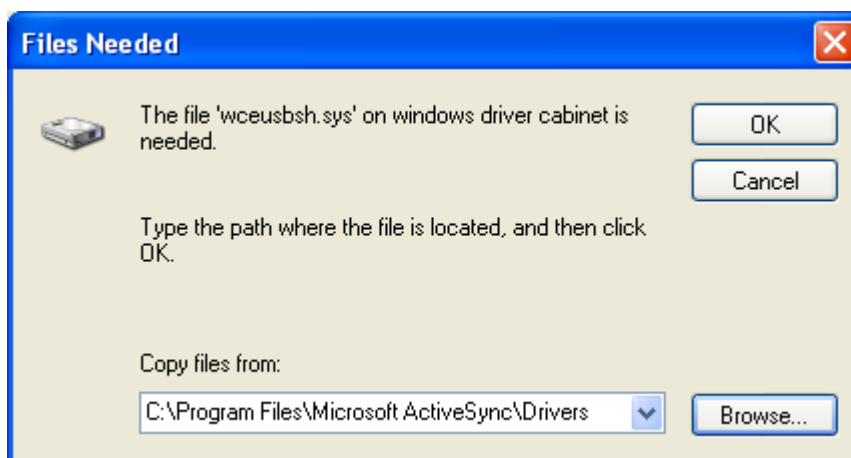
Files Needed

The file 'wceusbsh.sys' on windows driver cabinet is needed.

OK

Cancel

Type the path where the file is located, and then click OK.

Copy files from:

C:\Program Files\Microsoft ActiveSync\Drivers

Browse...